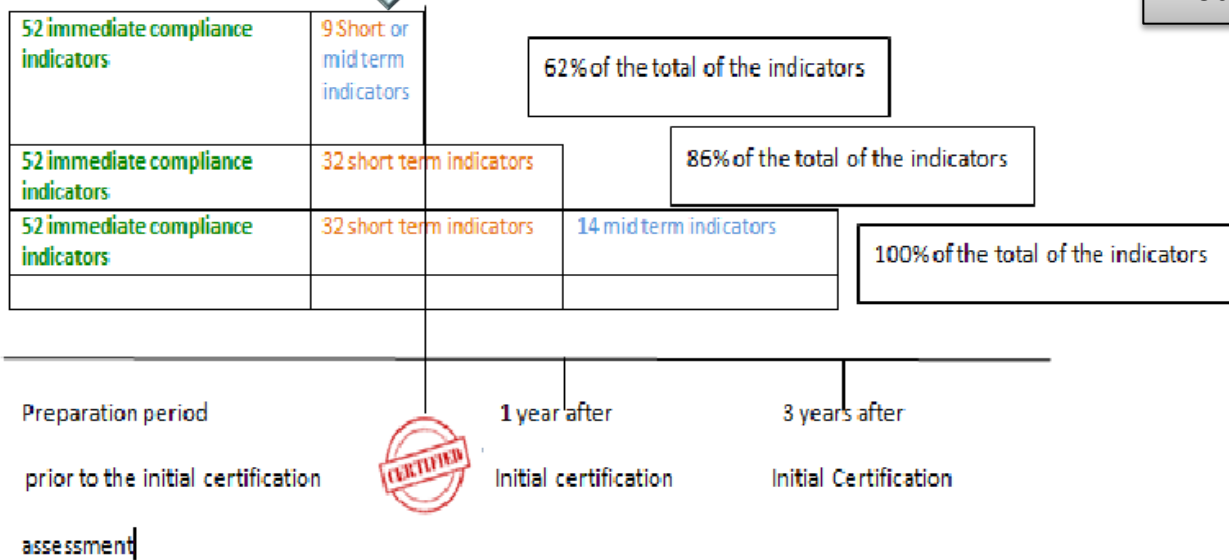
| 52 immediate compliance indicators | 9 Short or mid term indicators | |
|---|---|---|
| 52 immediate compliance indicators | 32 short term indicators | |
| 52 immediate compliance indicators | 32 short term indicators | 14 mid term indicators |
| | | |

62% of the total of the indicators

86% of the total of the indicators

100% of the total of the indicators

Preparation period

prior to the initial certification

assessment

CERTIFIED

1 year after

Initial certification

3 years after

Initial Certification